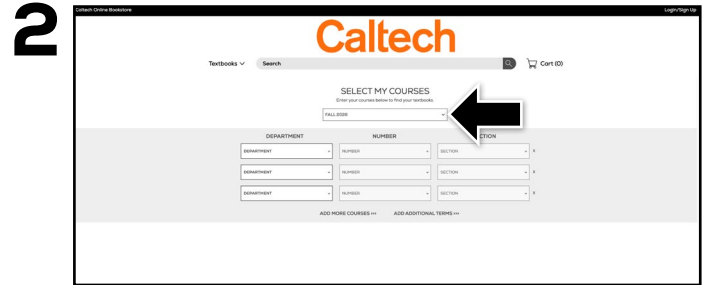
2

Caltech Online Bookstore

Login/Sign Up

Caltech

Textbooks

Search

Cart (0)

SELECT MY COURSES

Enter your courses below to find your textbooks

FALL 2026

DEPARTMENT

NUMBER

SECTION

| DEPARTMENT | NUMBER | SECTION | X |
|---|---|---|---|
| DEPARTMENT | NUMBER | SECTION | X |
| DEPARTMENT | NUMBER | SECTION | X |

ADD MORE COURSES >>>

ADD ADDITIONAL TERMS >>>